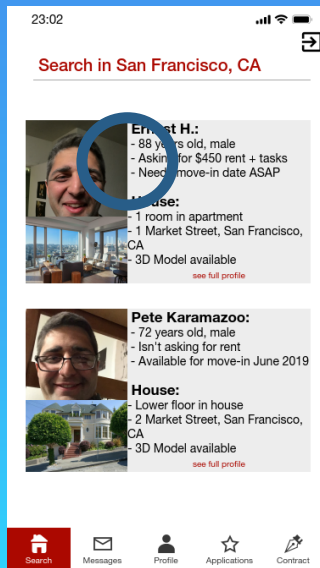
23:02

Search in San Francisco, CA

Ernest H.:
- 88 years old, male
- Asking for $450 rent + tasks
- Need move-in date ASAP

House:
- 1 room in apartment
- 1 Market Street, San Francisco, CA
- 3D Model available
see full profile

Pete Karamazoo:
- 72 years old, male
- Isn't asking for rent
- Available for move-in June 2019

House:
- Lower floor in house
- 2 Market Street, San Francisco, CA
- 3D Model available
see full profile

Search Messages Profile Applications Contract